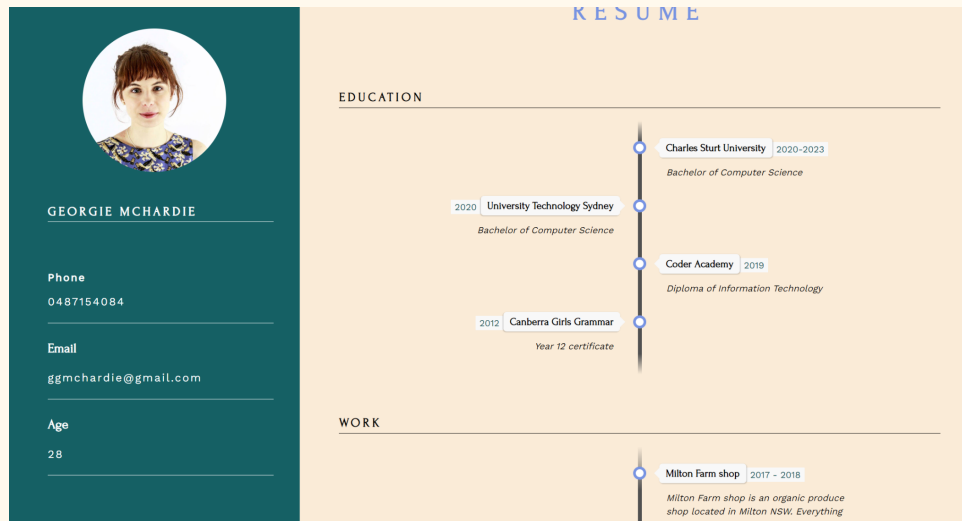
RESUME

GEORGIE MCHARDIE

Phone

0487154084

Email

ggmchardie@gmail.com

Age

28

EDUCATION

Charles Sturt University 2020-2023

Bachelor of Computer Science

2020 University Technology Sydney

Bachelor of Computer Science

Coder Academy 2019

Diploma of Information Technology

2012 Canberra Girls Grammar

Year 12 certificate

WORK

Milton Farm shop 2017 - 2018

Milton Farm shop is an organic produce shop located in Milton NSW. Everything